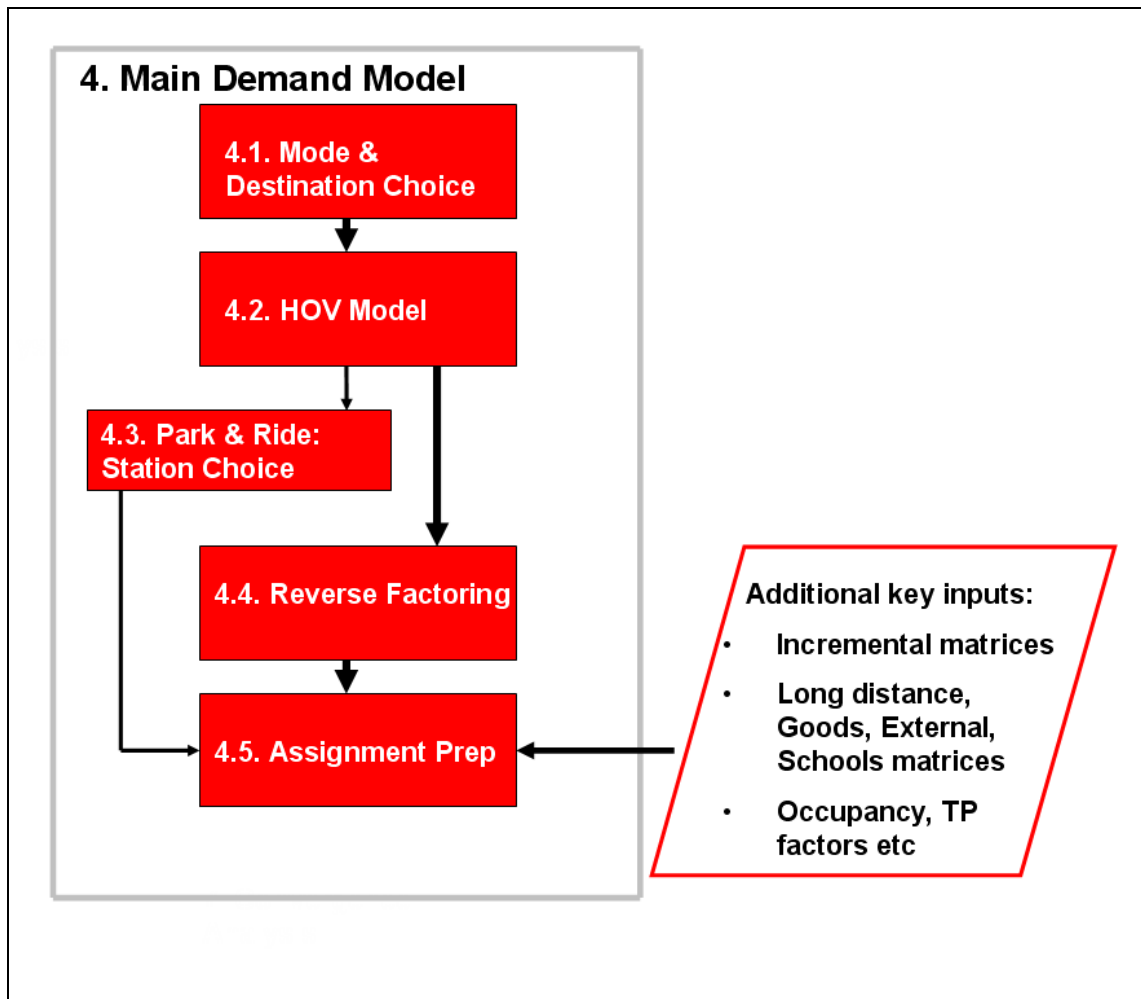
4. Main Demand Model

4.1. Mode & Destination Choice

4.2. HOV Model

4.3. Park & Ride: Station Choice

4.4. Reverse Factoring

4.5. Assignment Prep

Additional key inputs:

- Incremental matrices
- Long distance, Goods, External, Schools matrices
- Occupancy, TP factors etc